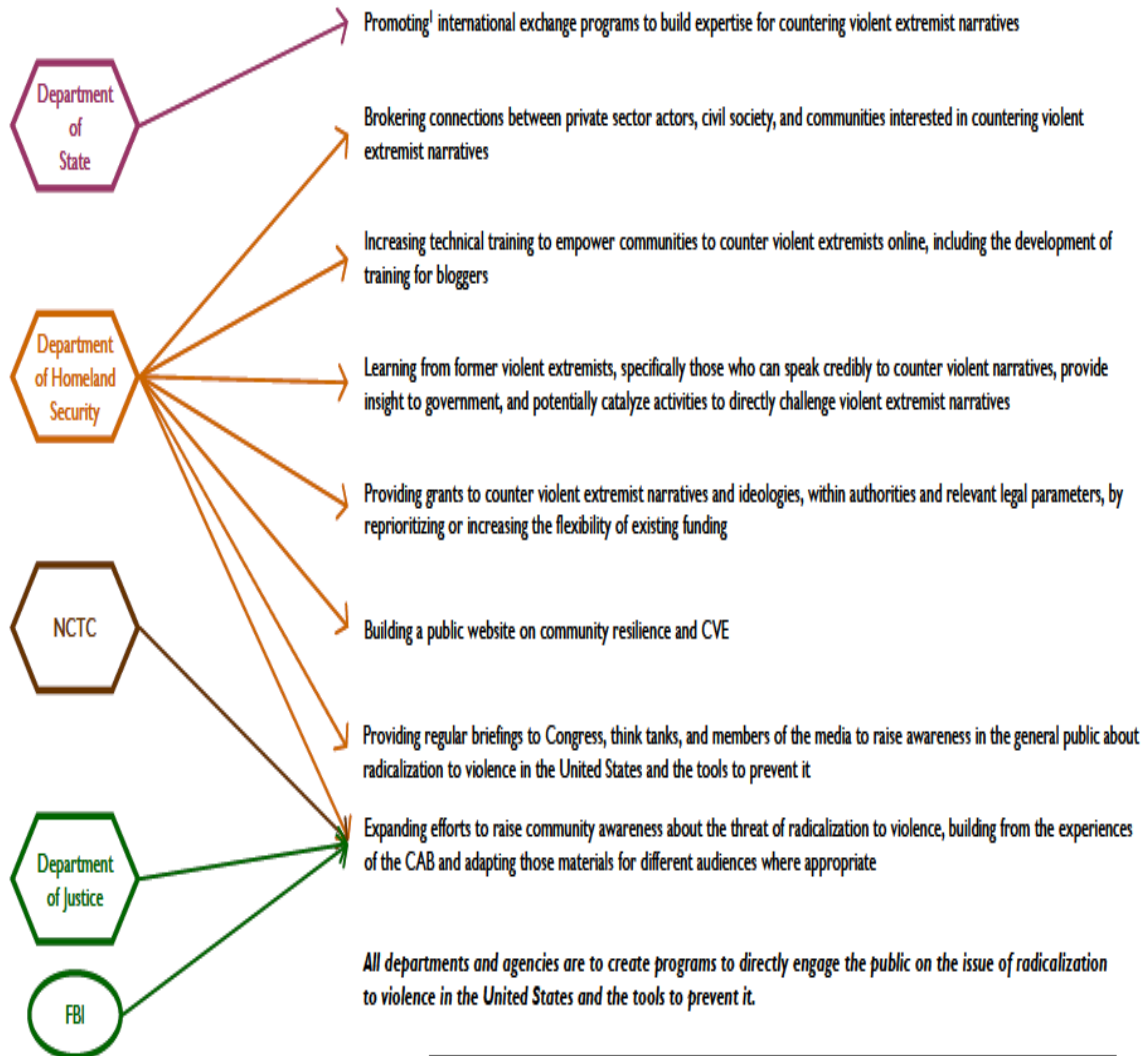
Department of State

Department of Homeland Security

NCTC

Department of Justice

FBI

Promoting$^1$ international exchange programs to build expertise for countering violent extremist narratives

Brokering connections between private sector actors, civil society, and communities interested in countering violent extremist narratives

Increasing technical training to empower communities to counter violent extremists online, including the development of training for bloggers

Learning from former violent extremists, specifically those who can speak credibly to counter violent narratives, provide insight to government, and potentially catalyze activities to directly challenge violent extremist narratives

Providing grants to counter violent extremist narratives and ideologies, within authorities and relevant legal parameters, by reprioritizing or increasing the flexibility of existing funding

Building a public website on community resilience and CVE

Providing regular briefings to Congress, think tanks, and members of the media to raise awareness in the general public about radicalization to violence in the United States and the tools to prevent it

Expanding efforts to raise community awareness about the threat of radicalization to violence, building from the experiences of the CAB and adapting those materials for different audiences where appropriate

All departments and agencies are to create programs to directly engage the public on the issue of radicalization to violence in the United States and the tools to prevent it.